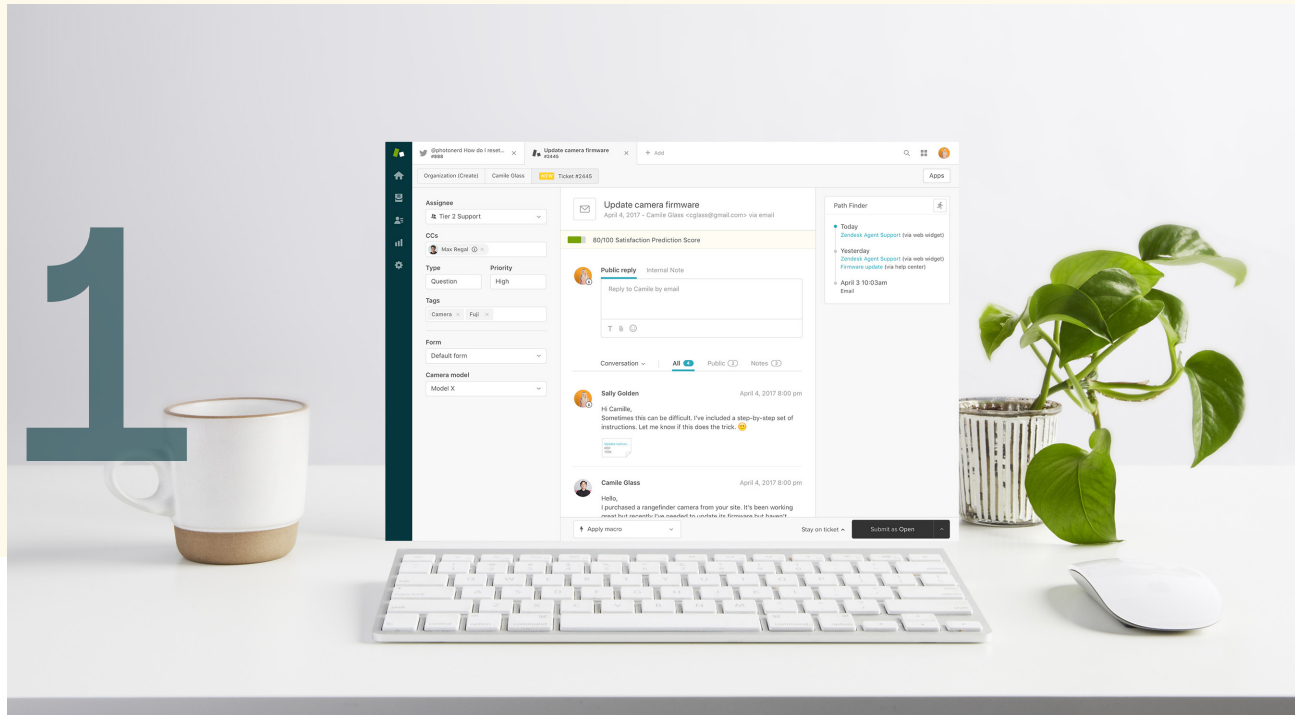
1

@photonerd How do I reset... #888

Update camera firmware #2445

+ Add

Organization (Create)

Camile Glass

NEW Ticket #2445

Apps

Assignee

Tier 2 Support

CCs

Max Regal

Type

Question

Priority

High

Tags

Camera × Fuji ×

Form

Default form

Camera model

Model X

Update camera firmware

April 4, 2017 - Camile Glass <cglass@gmail.com> via email

80/100 Satisfaction Prediction Score

Public reply

Internal Note

Reply to Camile by email

Conversation

All 4

Public 3

Notes 1

Sally Golden

April 4, 2017 8:00 pm

Hi Camille,
Sometimes this can be difficult. I've included a step-by-step set of instructions. Let me know if this does the trick. 🙂

Camile Glass

April 4, 2017 8:00 pm

Hello,
I purchased a rangefinder camera from your site. It's been working great but recently I've needed to update its firmware but haven't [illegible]

Apply macro

Stay on ticket

Submit as Open

Path Finder

Today
Zendesk Agent Support (via web widget)

Yesterday
Zendesk Agent Support (via web widget)
Firmware update (via help center)

April 3 10:03am
Email